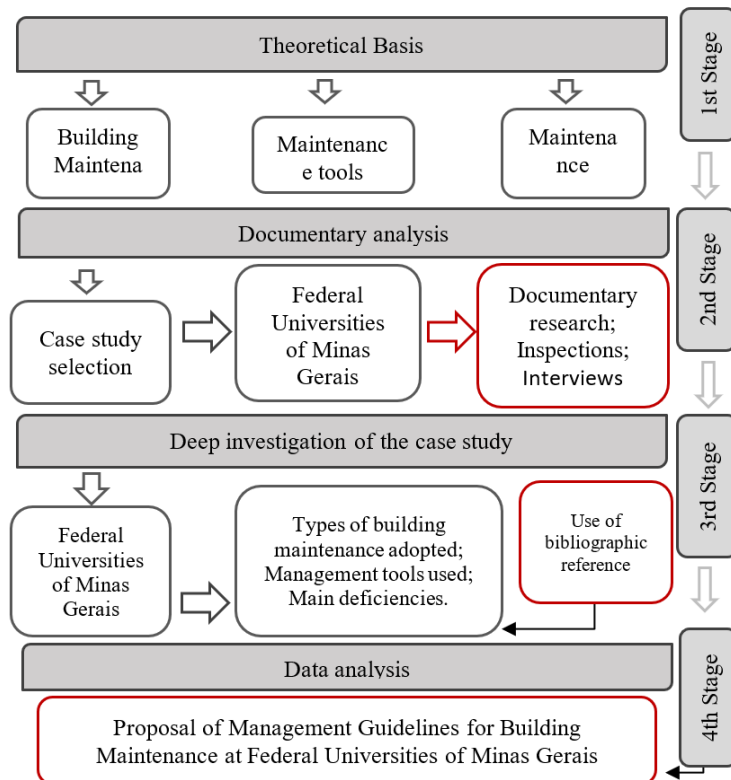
Theoretical Basis

1st Stage

Building Maintena

Maintenanc e tools

Maintena nce

Documentary analysis

2nd Stage

Case study selection

Federal Universities of Minas Gerais

Documentary research; Inspections; Interviews

Deep investigation of the case study

3rd Stage

Federal Universities of Minas Gerais

Types of building maintenance adopted; Management tools used; Main deficiencies.

Use of bibliographic reference

Data analysis

4th Stage

Proposal of Management Guidelines for Building Maintenance at Federal Universities of Minas Gerais